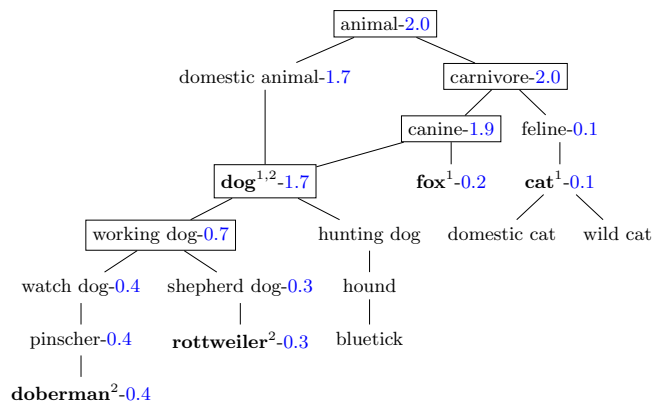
animal-2.0

domestic animal-1.7

carnivore-2.0

canine-1.9

feline-0.1

**dog**$^{1,2}$-1.7

**fox**$^{1}$-0.2

**cat**$^{1}$-0.1

working dog-0.7

hunting dog

domestic cat

wild cat

watch dog-0.4

shepherd dog-0.3

hound

pinscher-0.4

**rottweiler**$^{2}$-0.3

bluetick

**doberman**$^{2}$-0.4